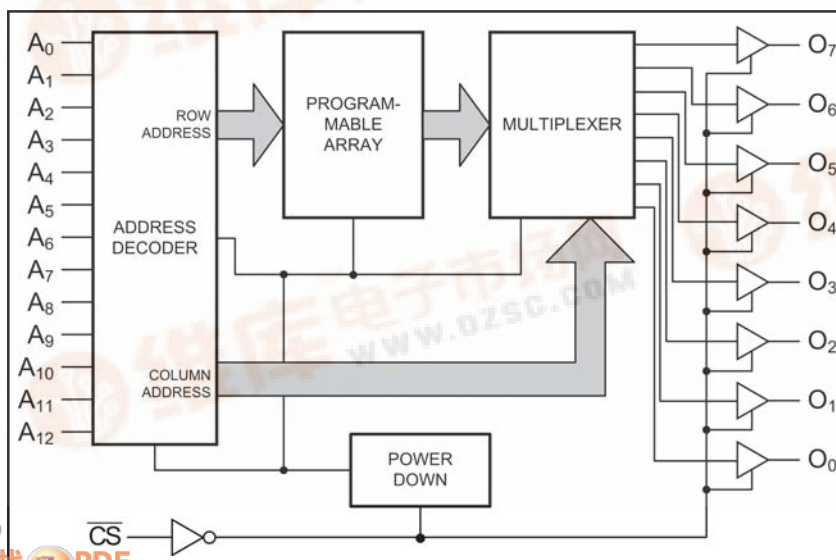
$A_0$
$A_1$
$A_2$
$A_3$
$A_4$
$A_5$
$A_6$
$A_7$
$A_8$
$A_9$
$A_{10}$
$A_{11}$
$A_{12}$

ROW ADDRESS

ADDRESS DECODER

COLUMN ADDRESS

PROGRAMMABLE ARRAY

MULTIPLEXER

POWER DOWN

$\overline{CS}$

$O_7$
$O_6$
$O_5$
$O_4$
$O_3$
$O_2$
$O_1$
$O_0$

维库电子市场网
WWW.DZSC.COM